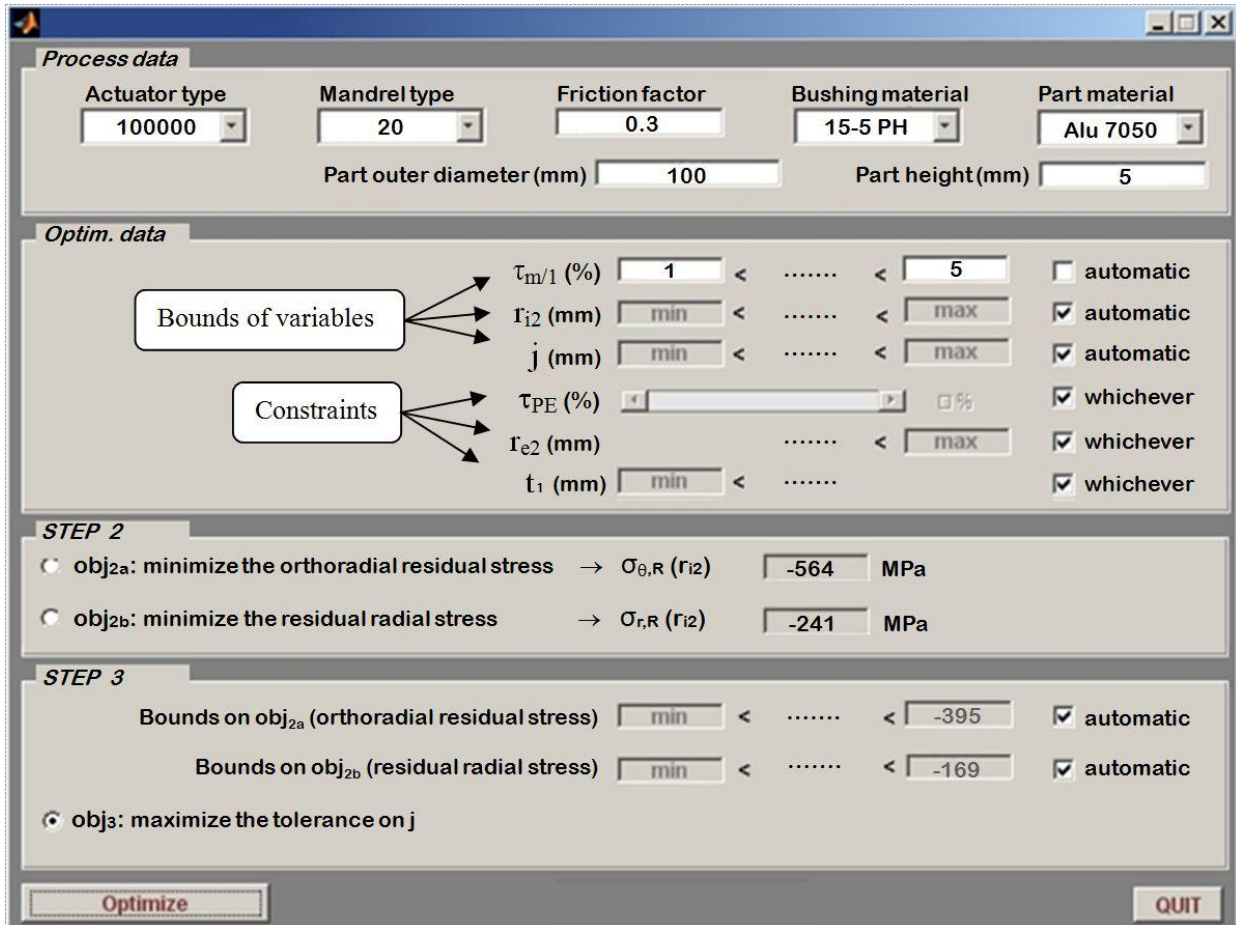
Process data

Actuator type
100000

Mandrel type
20

Friction factor
0.3

Bushing material
15-5 PH

Part material
Alu 7050

Part outer diameter (mm) 100

Part height (mm) 5

Optim. data

$\tau_{m/1}$ (%) 1 < ....... < 5 automatic

Bounds of variables

$r_{i2}$ (mm) min < ....... < max automatic

j (mm) min < ....... < max automatic

Constraints

$\tau_{PE}$ (%) □% whichever

$r_{e2}$ (mm) ....... < max whichever

$t_1$ (mm) min < ....... whichever

STEP 2

obj2a: minimize the orthoradial residual stress $\rightarrow$ $\sigma_{\theta,R}$ ($r_{i2}$) -564 MPa

obj2b: minimize the residual radial stress $\rightarrow$ $\sigma_{r,R}$ ($r_{i2}$) -241 MPa

STEP 3

Bounds on obj$_{2a}$ (orthoradial residual stress) min < ....... < -395 automatic

Bounds on obj$_{2b}$ (residual radial stress) min < ....... < -169 automatic

obj3: maximize the tolerance on j

Optimize

QUIT